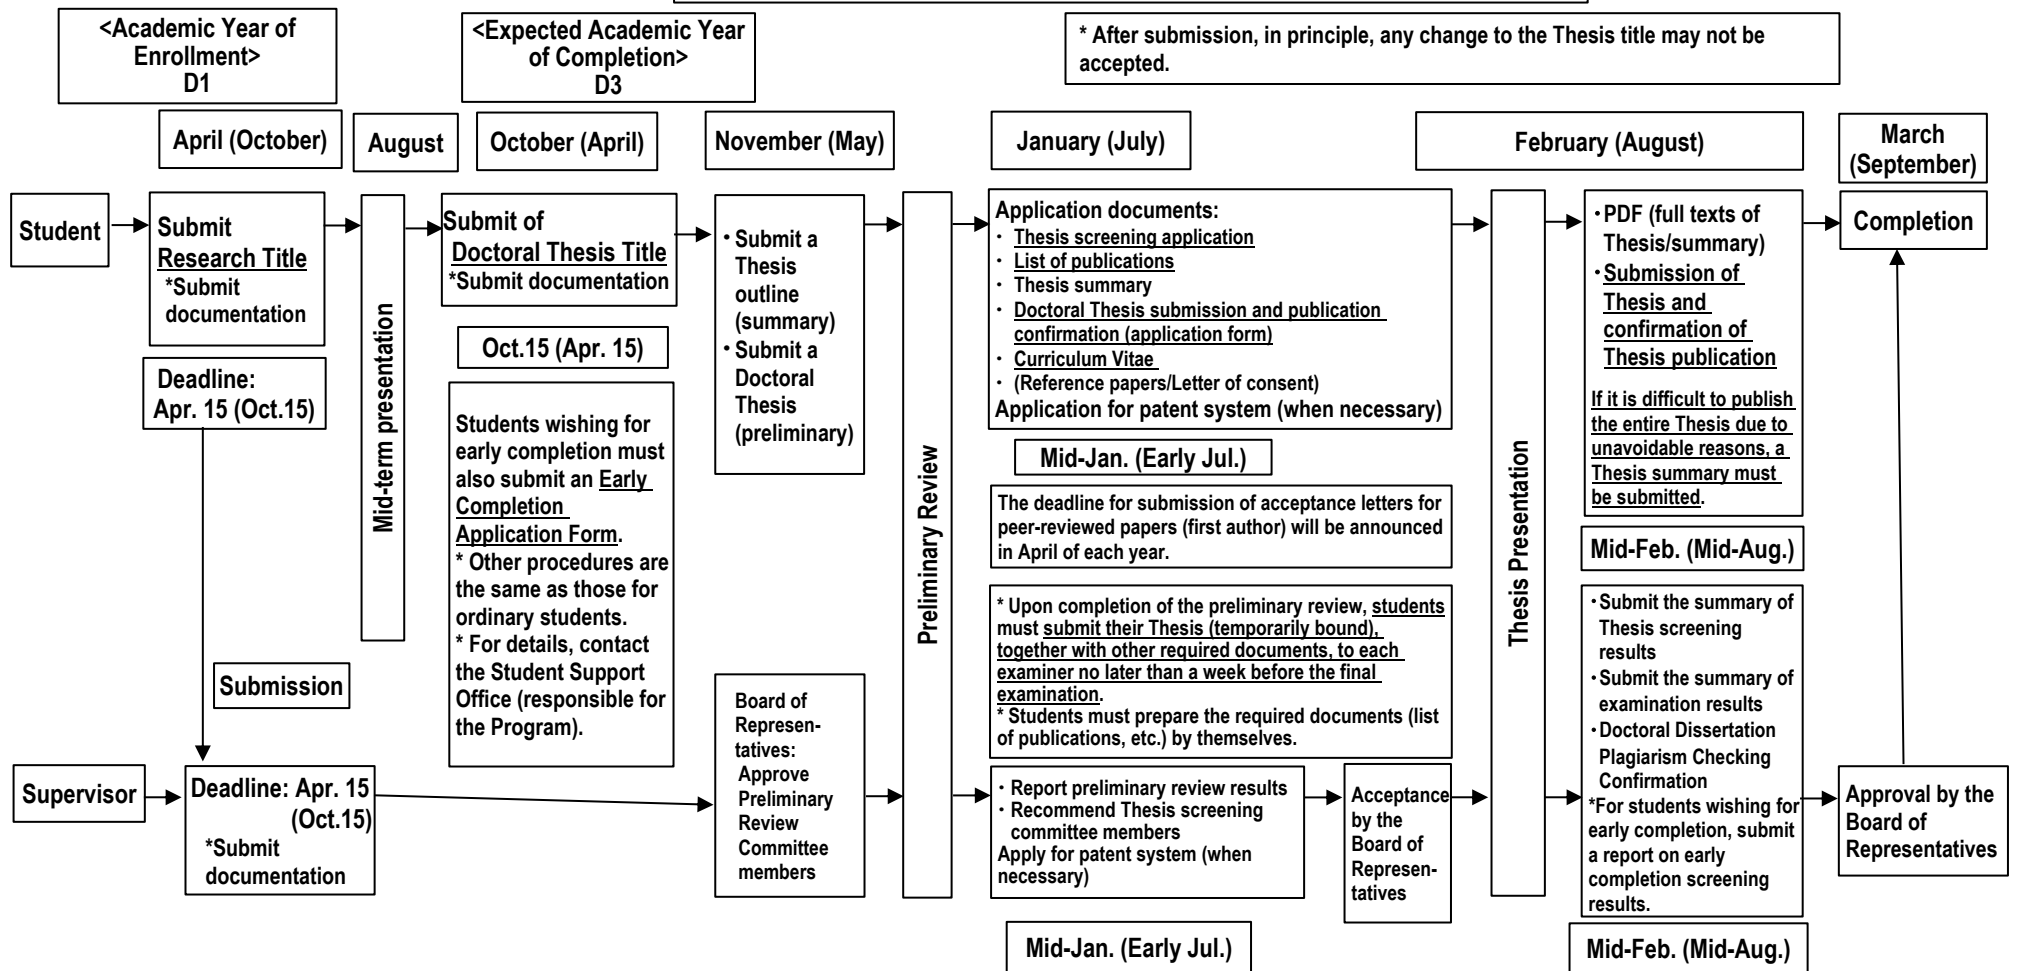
<Academic Year of Enrollment> D1

<Expected Academic Year of Completion> D3

* After submission, in principle, any change to the Thesis title may not be accepted.

April (October)

August

October (April)

November (May)

January (July)

February (August)

March (September)

Student

Submit Research Title
*Submit documentation

Deadline: Apr. 15 (Oct.15)

Submission

Mid-term presentation

Submit of Doctoral Thesis Title
*Submit documentation

Oct.15 (Apr. 15)

Students wishing for early completion must also submit an Early Completion Application Form.
* Other procedures are the same as those for ordinary students.
* For details, contact the Student Support Office (responsible for the Program).

・Submit a Thesis outline (summary)
・Submit a Doctoral Thesis (preliminary)

Preliminary Review

Application documents:
・ Thesis screening application
・ List of publications
・ Thesis summary
・ Doctoral Thesis submission and publication confirmation (application form)
・ Curriculum Vitae
・ (Reference papers/Letter of consent)
Application for patent system (when necessary)

Mid-Jan. (Early Jul.)

The deadline for submission of acceptance letters for peer-reviewed papers (first author) will be announced in April of each year.

* Upon completion of the preliminary review, students must submit their Thesis (temporarily bound), together with other required documents, to each examiner no later than a week before the final examination.
* Students must prepare the required documents (list of publications, etc.) by themselves.

Thesis Presentation

・PDF (full texts of Thesis/summary)
・Submission of Thesis and confirmation of Thesis publication
If it is difficult to publish the entire Thesis due to unavoidable reasons, a Thesis summary must be submitted.

Mid-Feb. (Mid-Aug.)

Completion

Supervisor

Deadline: Apr. 15 (Oct.15)
*Submit documentation

Board of Represen-tatives: Approve Preliminary Review Committee members

・ Report preliminary review results
・ Recommend Thesis screening committee members
Apply for patent system (when necessary)

Acceptance by the Board of Represen-tatives

Mid-Jan. (Early Jul.)

・Submit the summary of Thesis screening results
・Submit the summary of examination results
・Doctoral Dissertation Plagiarism Checking Confirmation
*For students wishing for early completion, submit a report on early completion screening results.

Mid-Feb. (Mid-Aug.)

Approval by the Board of Representatives